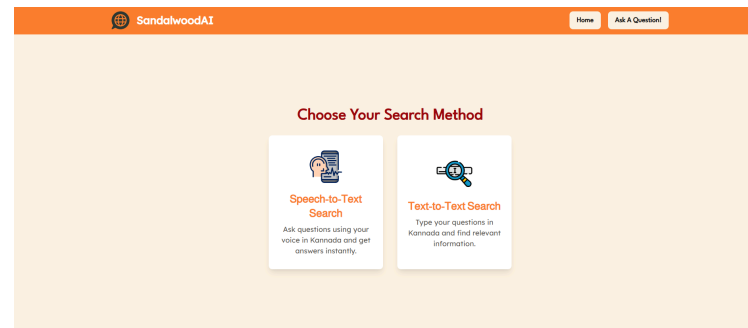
SandalwoodAI

Home

Ask A Question!

Choose Your Search Method

Speech-to-Text Search

Ask questions using your voice in Kannada and get answers instantly.

Text-to-Text Search

Type your questions in Kannada and find relevant information.